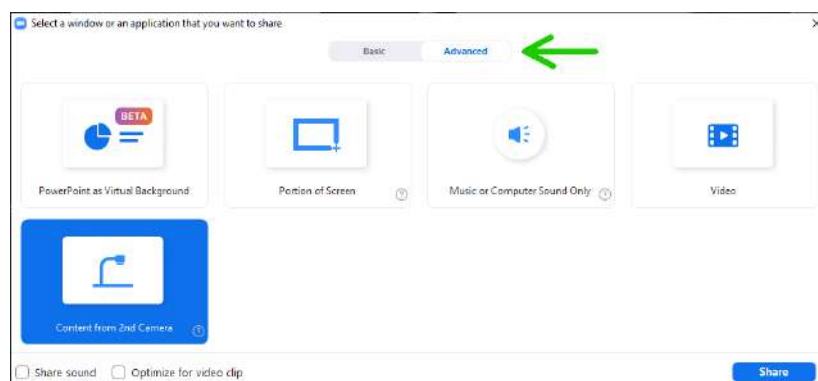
Select a window or an application that you want to share

Basic

Advanced

BETA

PowerPoint as Virtual Background

Portion of Screen

?

Music or Computer Sound Only

?

Video

Content from 2nd Camera

?

Share sound

Optimize for video clip

Share